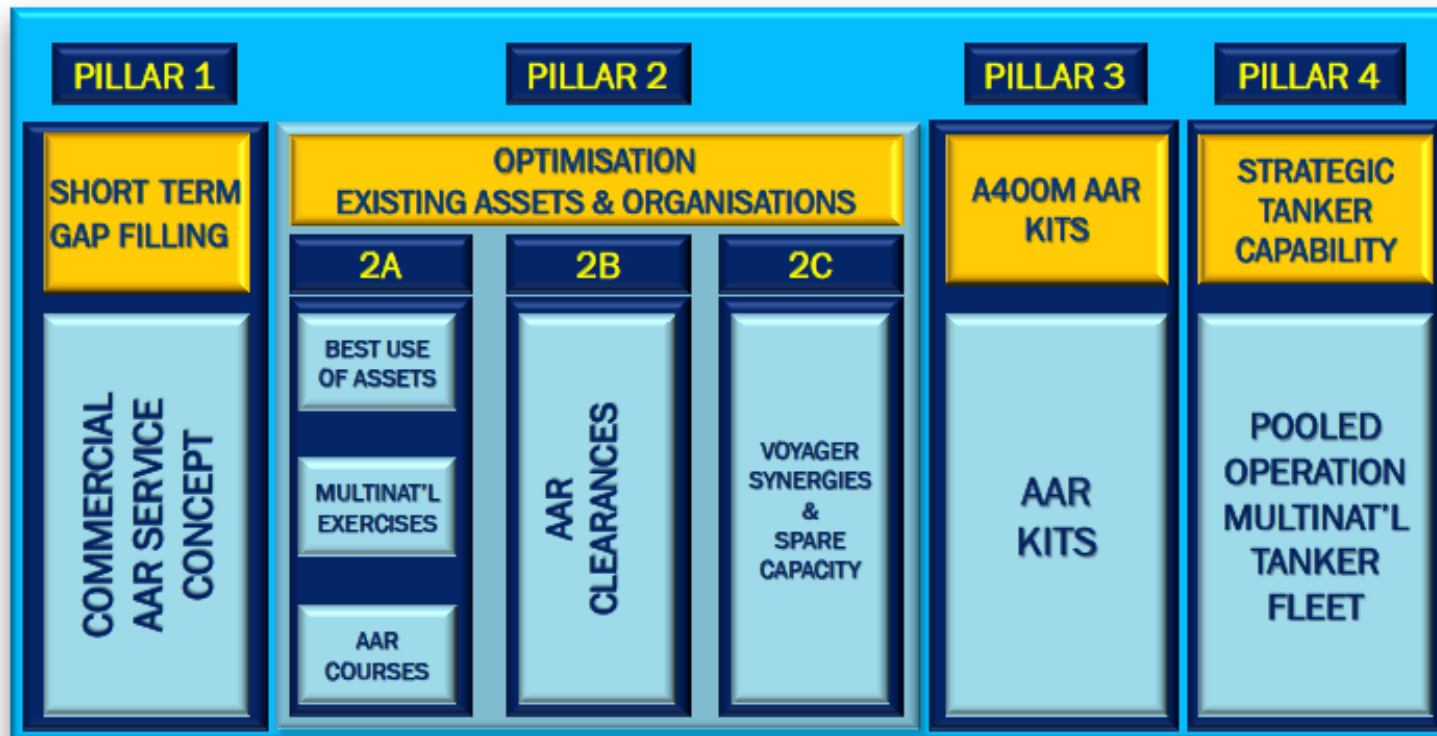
PILLAR 1

SHORT TERM GAP FILLING

COMMERCIAL AAR SERVICE CONCEPT

PILLAR 2

OPTIMISATION EXISTING ASSETS & ORGANISATIONS

2A

BEST USE OF ASSETS

MULTINAT'L EXERCISES

AAR COURSES

2B

AAR CLEARANCES

2C

VOYAGER SYNERGIES & SPARE CAPACITY

PILLAR 3

A400M AAR KITS

AAR KITS

PILLAR 4

STRATEGIC TANKER CAPABILITY

POOLED OPERATION MULTINAT'L TANKER FLEET